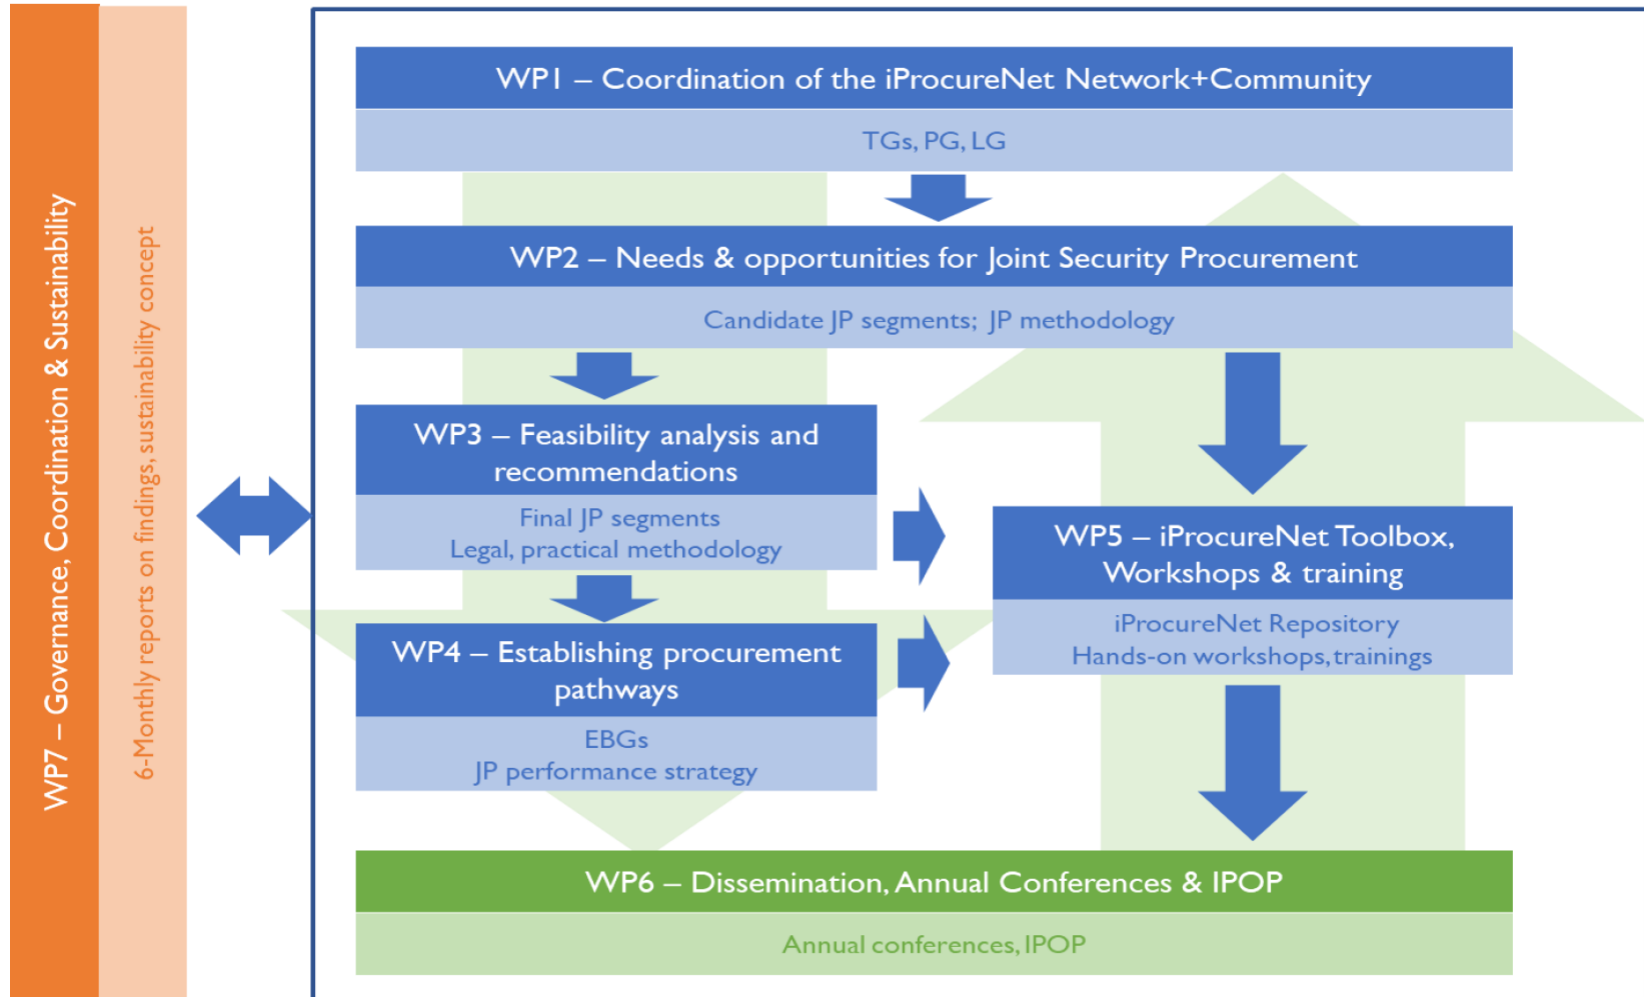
WP7 – Governance, Coordination & Sustainability

6-Monthly reports on findings, sustainability concept

WP1 – Coordination of the iProcureNet Network+Community

TGs, PG, LG

WP2 – Needs & opportunities for Joint Security Procurement

Candidate JP segments; JP methodology

WP3 – Feasibility analysis and recommendations

Final JP segments
Legal, practical methodology

WP4 – Establishing procurement pathways

EBGs
JP performance strategy

WP5 – iProcureNet Toolbox, Workshops & training

iProcureNet Repository
Hands-on workshops, trainings

WP6 – Dissemination, Annual Conferences & IPOP

Annual conferences, IPOP